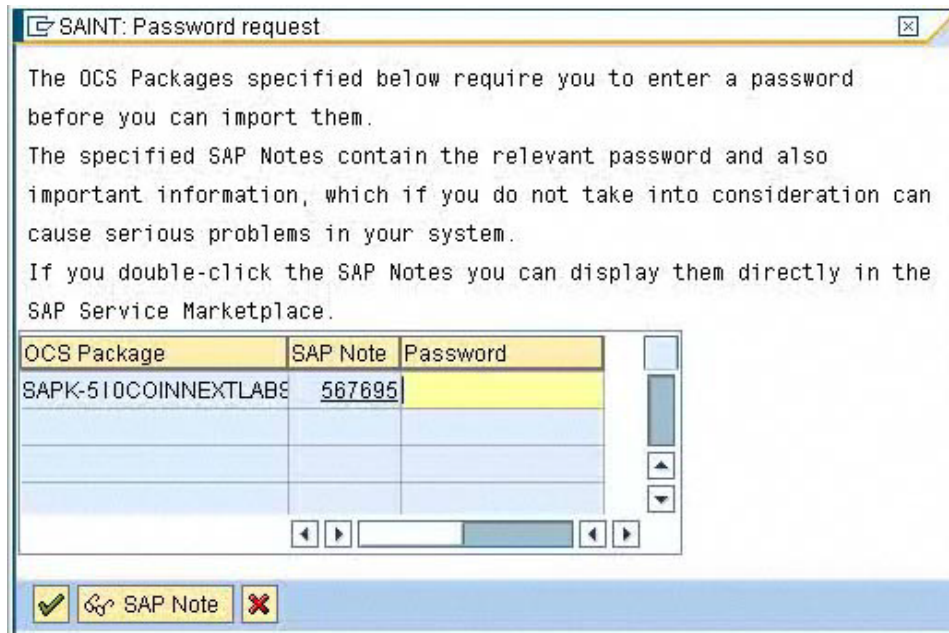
SAINT: Password request

The OCS Packages specified below require you to enter a password before you can import them.
The specified SAP Notes contain the relevant password and also important information, which if you do not take into consideration can cause serious problems in your system.
If you double-click the SAP Notes you can display them directly in the SAP Service Marketplace.

| OCS Package | SAP Note | Password |
|---|---|---|
| SAPK-510COINNEXTLABS | 567695 | |
| | | |
| | | |
| | | |

SAP Note